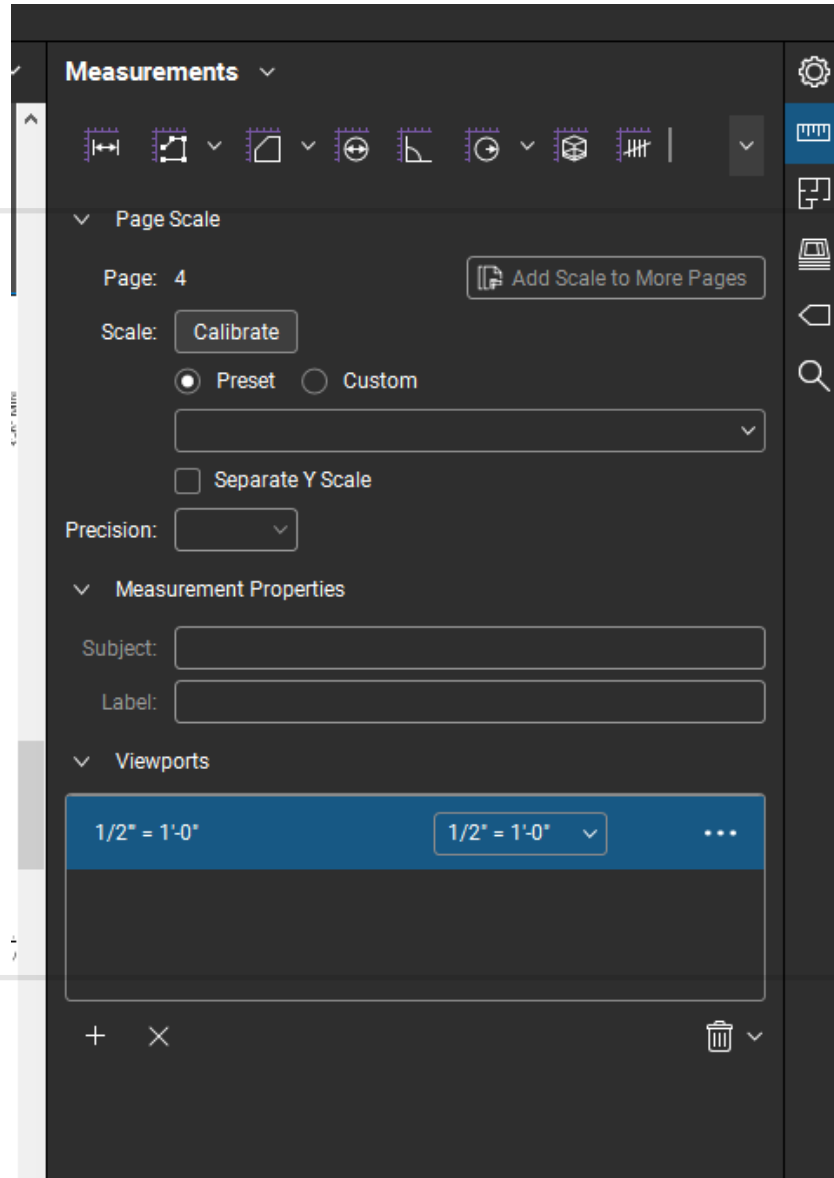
Measurements

Page Scale

Page: 4

Add Scale to More Pages

Scale: Calibrate

Preset Custom

Separate Y Scale

Precision:

Measurement Properties

Subject:

Label:

Viewports

1/2" = 1'-0"

1/2" = 1'-0"

•••